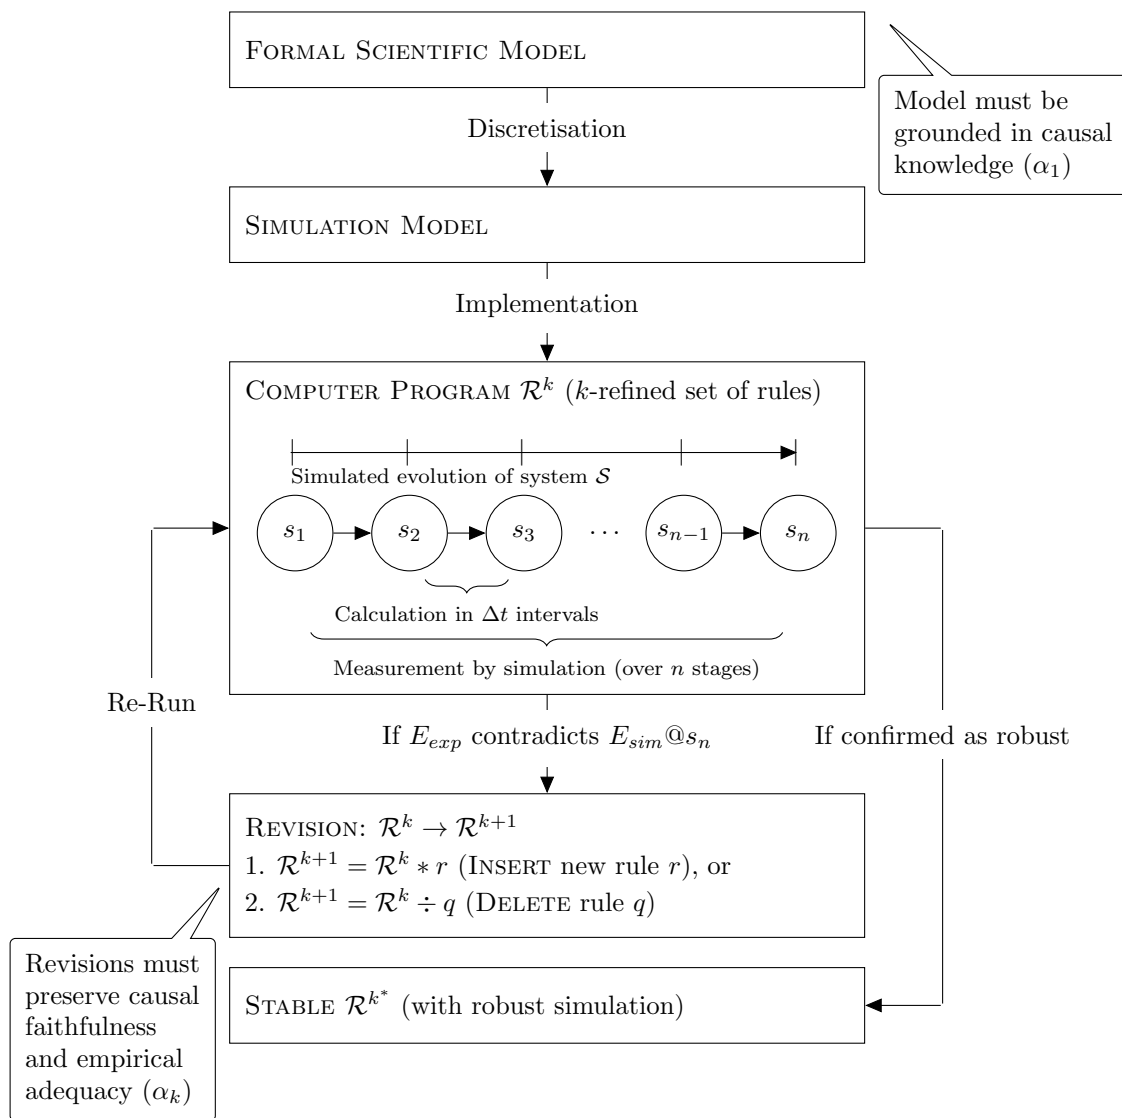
Formal Scientific Model

Model must be grounded in causal knowledge ($\alpha_1$)

Discretisation

Simulation Model

Implementation

Computer Program $\mathcal{R}^k$ ($k$-refined set of rules)

Simulated evolution of system $\mathcal{S}$

$s_1$ $s_2$ $s_3$ $\cdots$ $s_{n-1}$ $s_n$

Calculation in $\Delta t$ intervals

Measurement by simulation (over $n$ stages)

Re-Run

If $E_{exp}$ contradicts $E_{sim}@s_n$

If confirmed as robust

Revision: $\mathcal{R}^k \to \mathcal{R}^{k+1}$
1. $\mathcal{R}^{k+1} = \mathcal{R}^k * r$ (Insert new rule $r$), or
2. $\mathcal{R}^{k+1} = \mathcal{R}^k \div q$ (Delete rule $q$)

Revisions must preserve causal faithfulness and empirical adequacy ($\alpha_k$)

Stable $\mathcal{R}^{k^*}$ (with robust simulation)